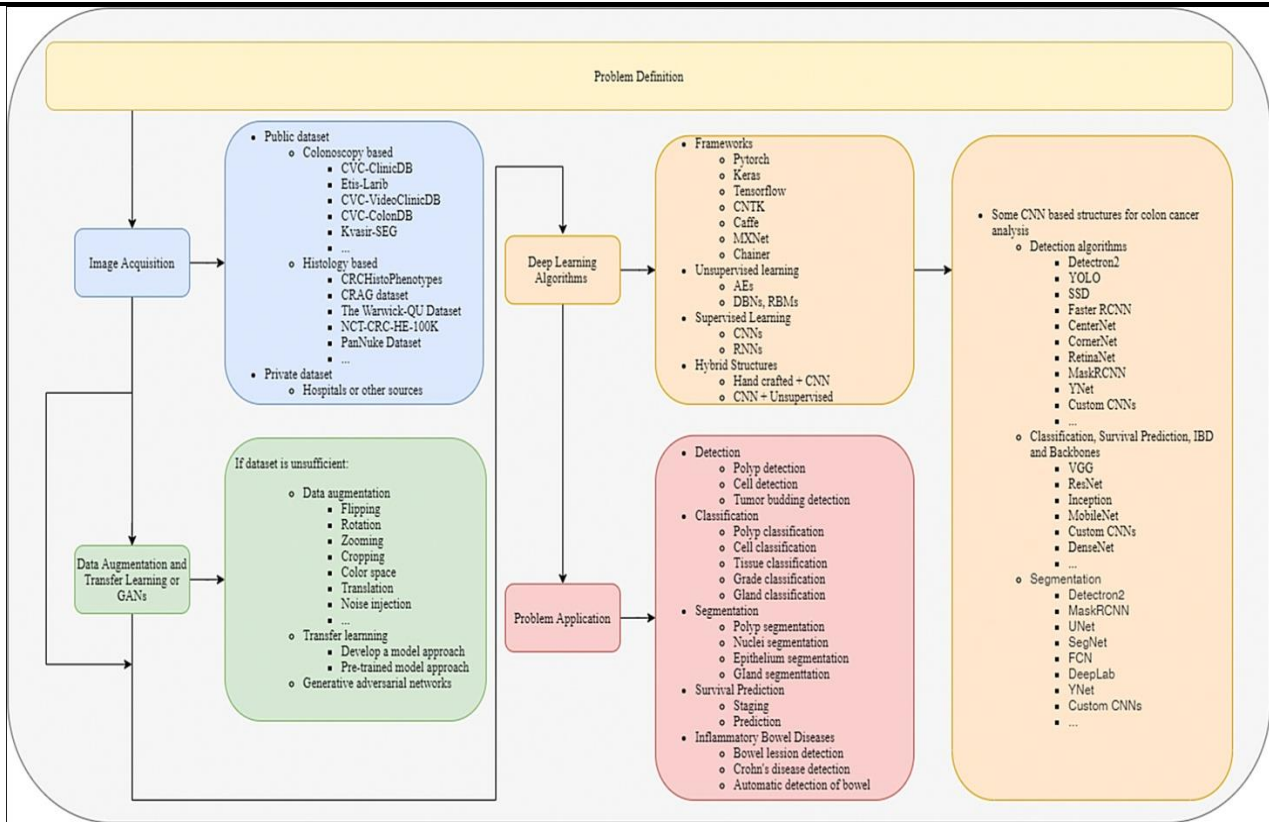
Problem Definition

Image Acquisition

- Public dataset
  - Colonoscopy based
    - CVC-ClinicDB
    - Etis-Larib
    - CVC-VideoClinicDB
    - CVC-ColonDB
    - Kvasir-SEG
    - ...
  - Histology based
    - CRCHistoPhenotypes
    - CRAG dataset
    - The Warwick-QU Dataset
    - NCT-CRC-HE-100K
    - PanNuke Dataset
    - ...
- Private dataset
  - Hospitals or other sources

Data Augmentation and Transfer Learning or GANs

If dataset is unsufficient:
- Data augmentation
  - Flipping
  - Rotation
  - Zooming
  - Cropping
  - Color space
  - Translation
  - Noise injection
  - ...
- Transfer learning
  - Develop a model approach
  - Pre-trained model approach
- Generative adversarial networks

Deep Learning Algorithms

- Frameworks
  - Pytorch
  - Keras
  - Tensorflow
  - CNTK
  - Caffe
  - MXNet
  - Chainer
- Unsupervised learning
  - AEs
  - DBNs, RBMs
- Supervised Learning
  - CNNs
  - RNNs
- Hybrid Structures
  - Hand crafted + CNN
  - CNN + Unsupervised

Problem Application

- Detection
  - Polyp detection
  - Cell detection
  - Tumor budding detection
- Classification
  - Polyp classification
  - Cell classification
  - Tissue classification
  - Grade classification
  - Gland classification
- Segmentation
  - Polyp segmentation
  - Nuclei segmentation
  - Epithelium segmentation
  - Gland segmenttation
- Survival Prediction
  - Staging
  - Prediction
- Inflammatory Bowel Diseases
  - Bowel lession detection
  - Crohn's disease detection
  - Automatic detection of bowel

- Some CNN based structures for colon cancer analysis
  - Detection algorithms
    - Detectron2
    - YOLO
    - SSD
    - Faster RCNN
    - CenterNet
    - CornerNet
    - RetinaNet
    - MaskRCNN
    - YNet
    - Custom CNNs
    - ...
  - Classification, Survival Prediction, IBD and Backbones
    - VGG
    - ResNet
    - Inception
    - MobileNet
    - Custom CNNs
    - DenseNet
    - ...
  - Segmentation
    - Detectron2
    - MaskRCNN
    - UNet
    - SegNet
    - FCN
    - DeepLab
    - YNet
    - Custom CNNs
    - ...